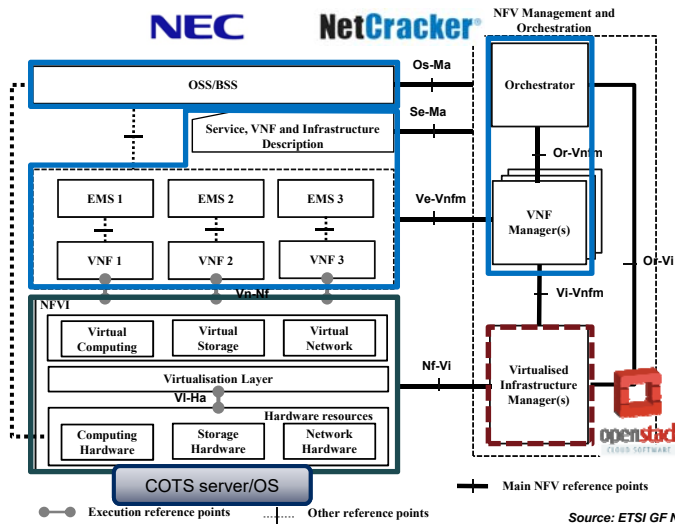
NEC NetCracker

NFV Management and Orchestration

OSS/BSS

Os-Ma

Orchestrator

Service, VNF and Infrastructure Description

Se-Ma

Or-Vnfm

EMS 1

EMS 2

EMS 3

Ve-Vnfm

VNF Manager(s)

VNF 1

VNF 2

VNF 3

Vn-Nf

Vi-Vnfm

Or-Vi

NFVI

Virtual Computing

Virtual Storage

Virtual Network

Virtualisation Layer

Vl-Ha

Nf-Vi

Virtualised Infrastructure Manager(s)

Hardware resources

Computing Hardware

Storage Hardware

Network Hardware

openstack CLOUD SOFTWARE

COTS server/OS

Main NFV reference points

Execution reference points

Other reference points

Source: ETSI GF N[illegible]